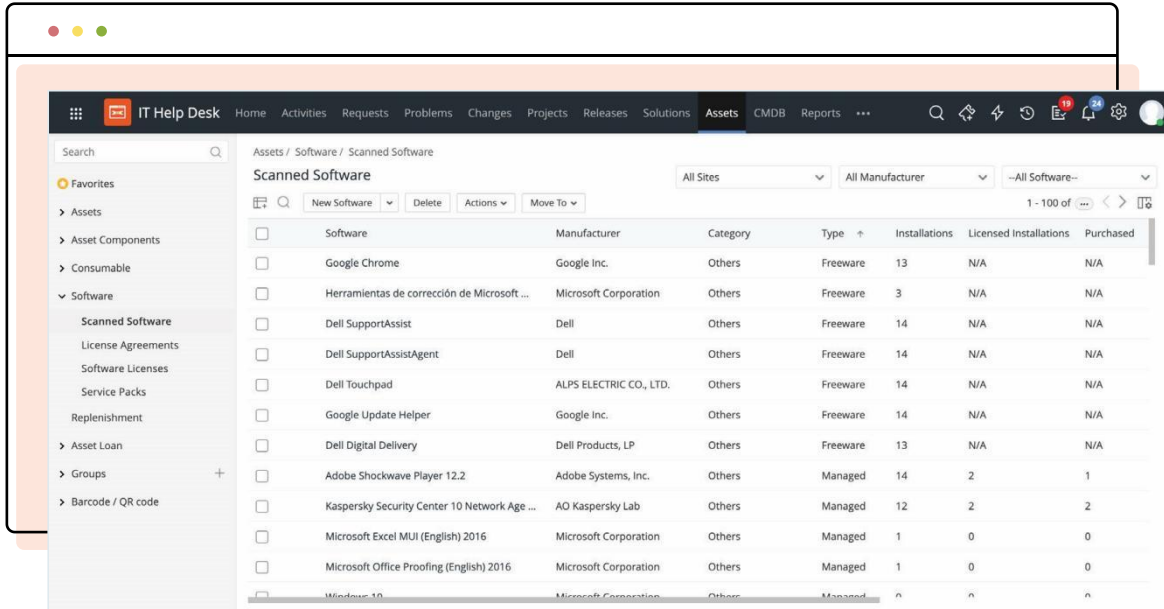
IT Help Desk Home Activities Requests Problems Changes Projects Releases Solutions Assets CMDB Reports ••• 19 24

Search

Favorites

> Assets

> Asset Components

> Consumable

Software

Scanned Software

License Agreements

Software Licenses

Service Packs

Replenishment

> Asset Loan

> Groups +

> Barcode / QR code

Assets / Software / Scanned Software

Scanned Software

All Sites | All Manufacturer | --All Software--

New Software | Delete | Actions | Move To

1 - 100 of ...

| | Software | Manufacturer | Category | Type | Installations | Licensed Installations | Purchased |
|---|---|---|---|---|---|---|---|
| | Google Chrome | Google Inc. | Others | Freeware | 13 | N/A | N/A |
| | Herramientas de corrección de Microsoft ... | Microsoft Corporation | Others | Freeware | 3 | N/A | N/A |
| | Dell SupportAssist | Dell | Others | Freeware | 14 | N/A | N/A |
| | Dell SupportAssistAgent | Dell | Others | Freeware | 14 | N/A | N/A |
| | Dell Touchpad | ALPS ELECTRIC CO., LTD. | Others | Freeware | 14 | N/A | N/A |
| | Google Update Helper | Google Inc. | Others | Freeware | 14 | N/A | N/A |
| | Dell Digital Delivery | Dell Products, LP | Others | Freeware | 13 | N/A | N/A |
| | Adobe Shockwave Player 12.2 | Adobe Systems, Inc. | Others | Managed | 14 | 2 | 1 |
| | Kaspersky Security Center 10 Network Age ... | AO Kaspersky Lab | Others | Managed | 12 | 2 | 2 |
| | Microsoft Excel MUI (English) 2016 | Microsoft Corporation | Others | Managed | 1 | 0 | 0 |
| | Microsoft Office Proofing (English) 2016 | Microsoft Corporation | Others | Managed | 1 | 0 | 0 |
| | Windows 10 | Microsoft Corporation | Others | Managed | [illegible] | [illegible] | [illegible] |